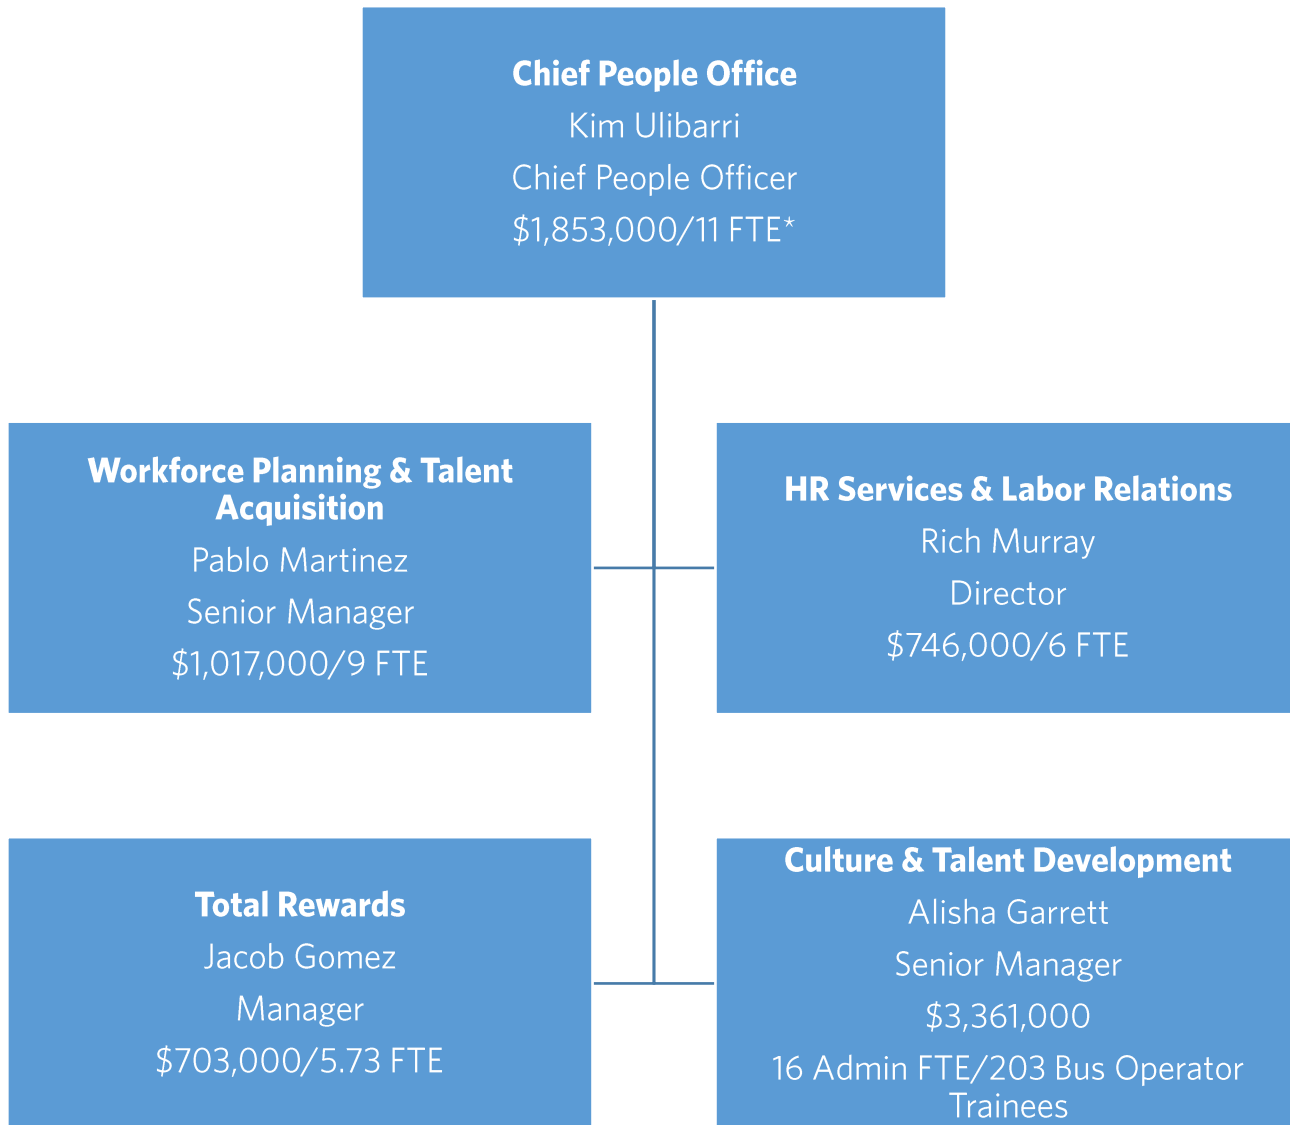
Chief People Office
Kim Ulibarri
Chief People Officer
$1,853,000/11 FTE*

Workforce Planning & Talent Acquisition
Pablo Martinez
Senior Manager
$1,017,000/9 FTE

HR Services & Labor Relations
Rich Murray
Director
$746,000/6 FTE

Total Rewards
Jacob Gomez
Manager
$703,000/5.73 FTE

Culture & Talent Development
Alisha Garrett
Senior Manager
$3,361,000
16 Admin FTE/203 Bus Operator Trainees